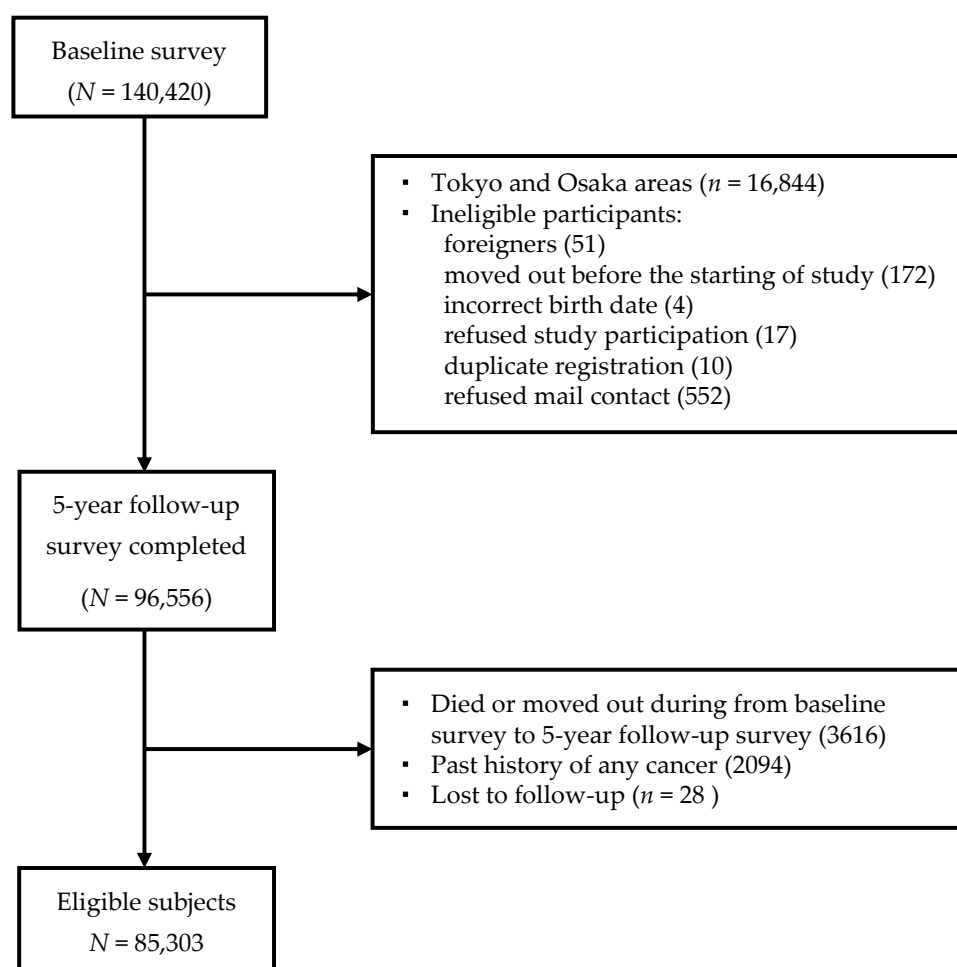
Baseline survey
($N$ = 140,420)

▪ Tokyo and Osaka areas ($n$ = 16,844)
▪ Ineligible participants:
foreigners (51)
moved out before the starting of study (172)
incorrect birth date (4)
refused study participation (17)
duplicate registration (10)
refused mail contact (552)

5-year follow-up survey completed
($N$ = 96,556)

▪ Died or moved out during from baseline survey to 5-year follow-up survey (3616)
▪ Past history of any cancer (2094)
▪ Lost to follow-up ($n$ = 28 )

Eligible subjects
$N$ = 85,303